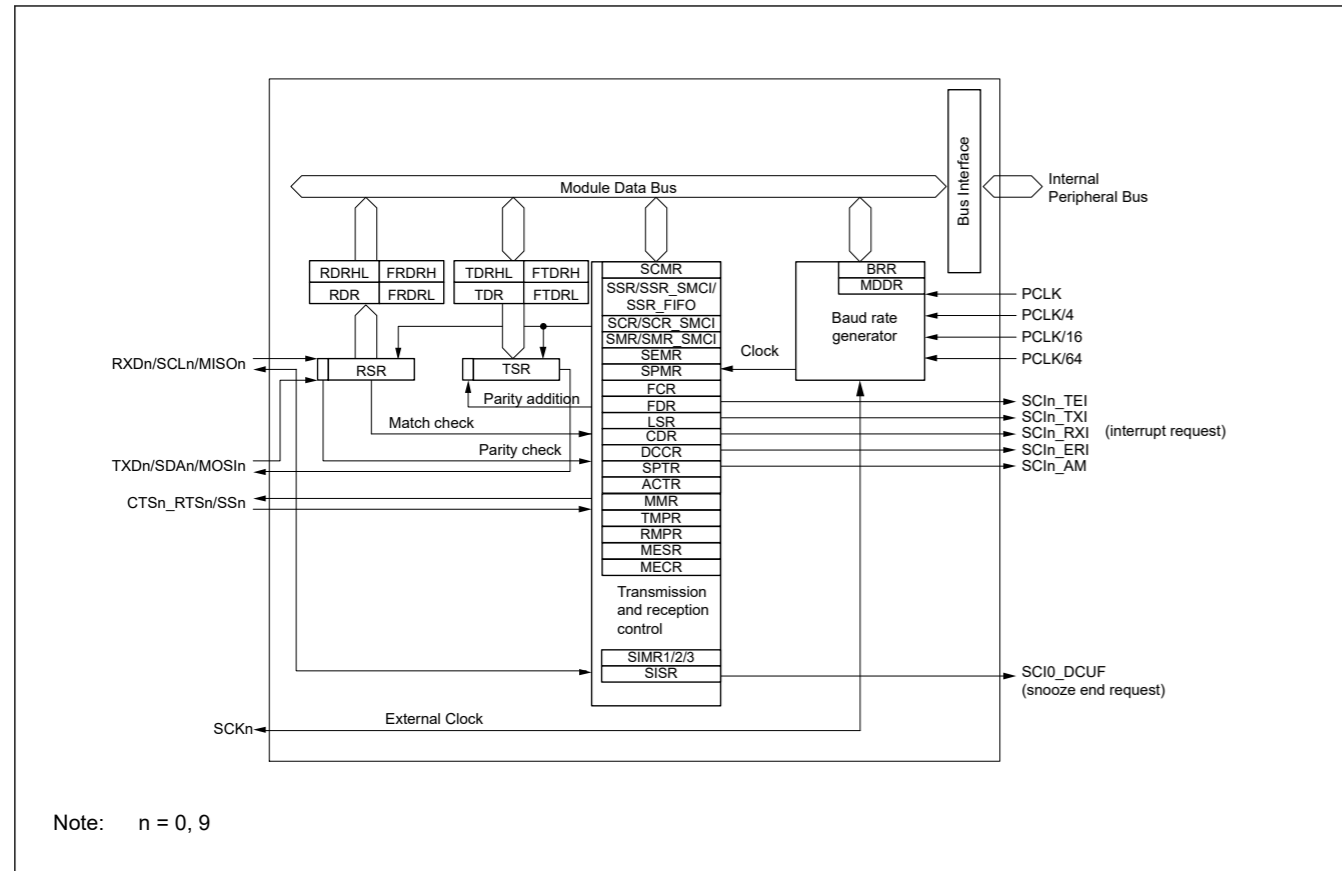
Bus Interface

Internal Peripheral Bus

Module Data Bus

| RDRHL | FRDRH |
|---|---|
| RDR | FRDRL |

| TDRHL | FTDRH |
|---|---|
| TDR | FTDRL |

SCMR
SSR/SSR_SMCI/ SSR_FIFO
SCR/SCR_SMCI
SMR/SMR_SMCI
SEMR
SPMR
FCR
FDR
LSR
CDR
DCCR
SPTR
ACTR
MMR
TMPR
RMPR
MESR
MECR

Transmission and reception control

SIMR1/2/3
SISR

BRR
MDDR

Baud rate generator

PCLK
PCLK/4
PCLK/16
PCLK/64

Clock

RXDn/SCLn/MISOn

RSR

TSR

Parity addition

Match check

Parity check

TXDn/SDAn/MOSIn

CTSn_RTSn/SSn

SCIn_TEI
SCIn_TXI
SCIn_RXI
SCIn_ERI
SCIn_AM
(interrupt request)

SCI0_DCUF
(snooze end request)

SCKn

External Clock

Note: n = 0, 9